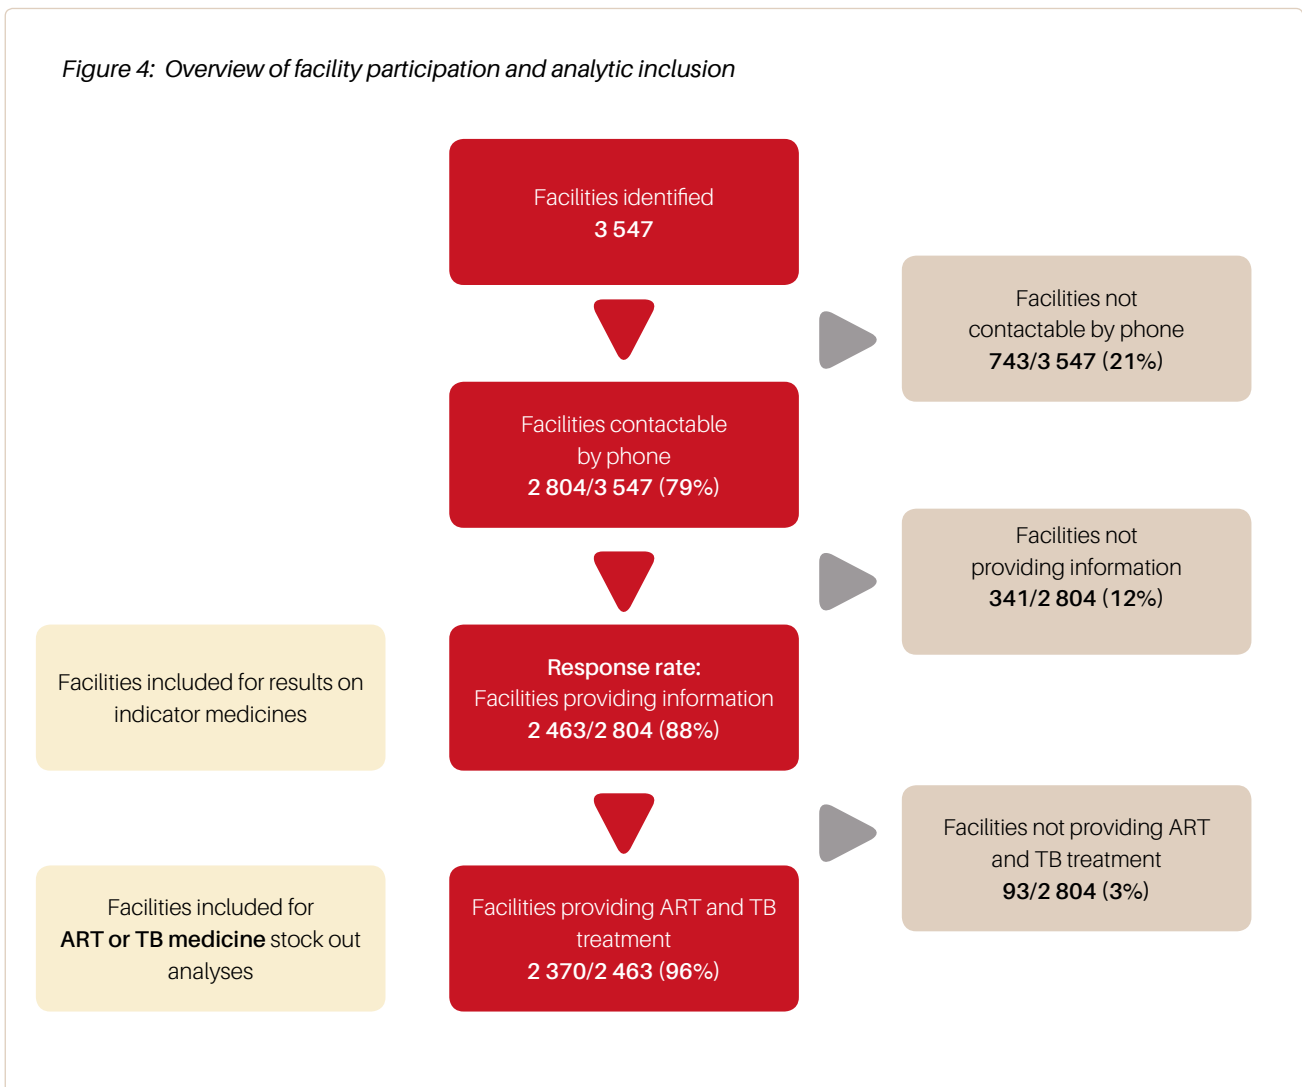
Figure 4: Overview of facility participation and analytic inclusion

Facilities identified
3 547

Facilities not contactable by phone
743/3 547 (21%)

Facilities contactable by phone
2 804/3 547 (79%)

Facilities not providing information
341/2 804 (12%)

Facilities included for results on indicator medicines

Response rate:
Facilities providing information
2 463/2 804 (88%)

Facilities not providing ART and TB treatment
93/2 804 (3%)

Facilities included for ART or TB medicine stock out analyses

Facilities providing ART and TB treatment
2 370/2 463 (96%)